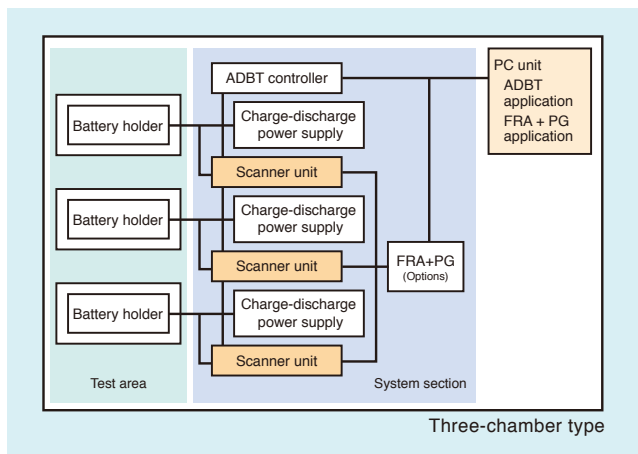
ADBT controller

PC unit
ADBT application
FRA + PG application

Battery holder

Charge-discharge power supply

Scanner unit

Battery holder

Charge-discharge power supply

Scanner unit

FRA+PG
(Options)

Battery holder

Charge-discharge power supply

Scanner unit

Test area

System section

Three-chamber type